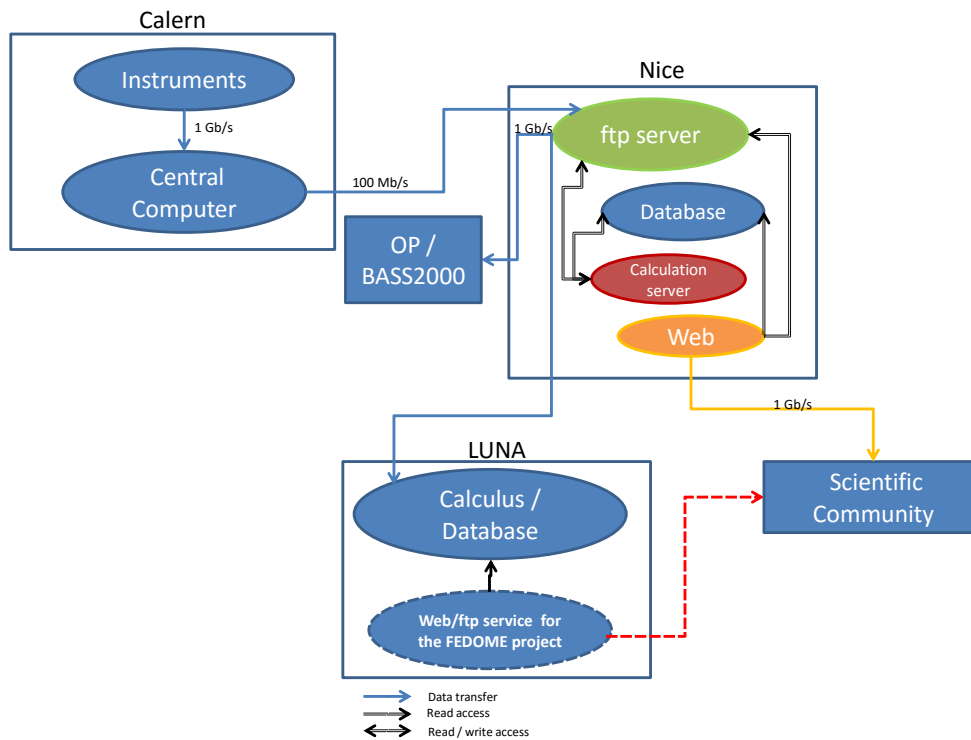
Calern

Instruments

1 Gb/s

Central Computer

100 Mb/s

Nice

1 Gb/s

ftp server

Database

OP / BASS2000

Calculation server

Web

1 Gb/s

LUNA

Calculus / Database

Scientific Community

Web/ftp service for the FEDOME project

Data transfer
Read access
Read / write access